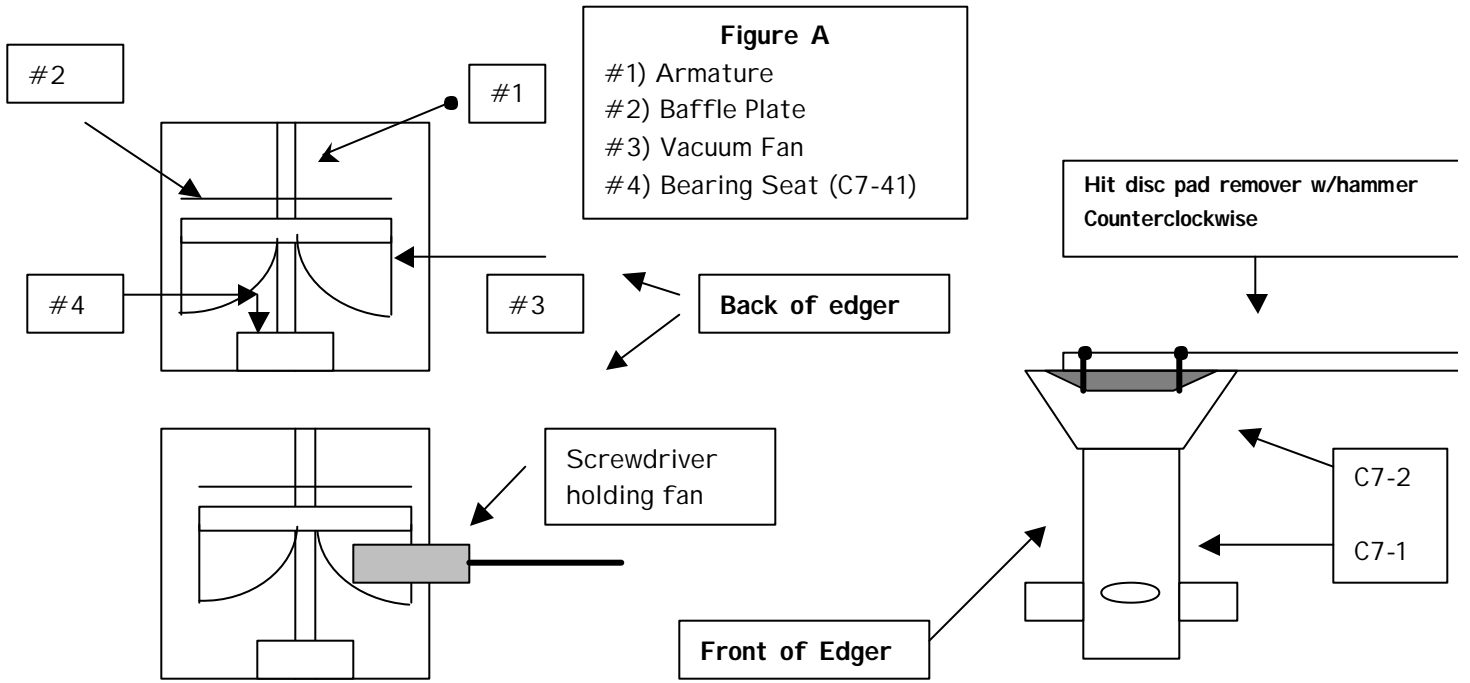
#2

#1

Figure A
#1) Armature
#2) Baffle Plate
#3) Vacuum Fan
#4) Bearing Seat (C7-41)

Hit disc pad remover w/hammer
Counterclockwise

#4

#3

Back of edger

Screwdriver holding fan

C7-2

C7-1

Front of Edger